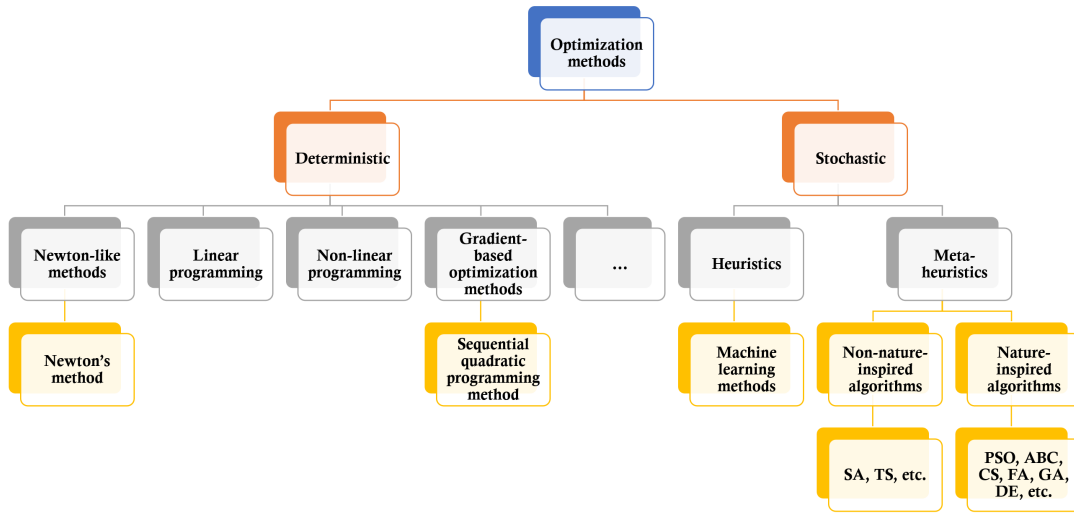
Optimization methods

Deterministic

Stochastic

Newton-like methods

Linear programming

Non-linear programming

Gradient-based optimization methods

...

Heuristics

Meta-heuristics

Newton's method

Sequential quadratic programming method

Machine learning methods

Non-nature-inspired algorithms

Nature-inspired algorithms

SA, TS, etc.

PSO, ABC, CS, FA, GA, DE, etc.